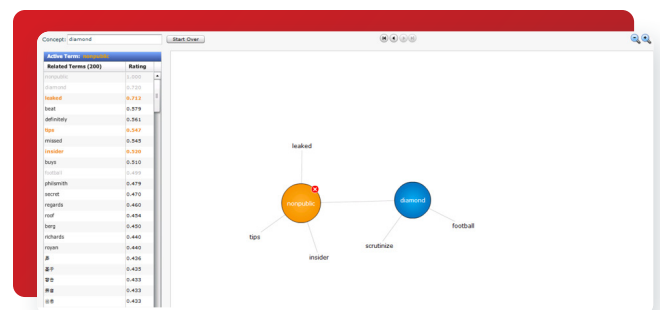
Concept: diamond

Start Over

Active Term: nonpublic

| Related Terms (200) | Rating |
|---|---|
| nonpublic | 1.000 |
| diamond | 0.720 |
| leaked | 0.713 |
| beat | 0.579 |
| definitely | 0.561 |
| tips | 0.547 |
| missed | 0.545 |
| insider | 0.530 |
| buys | 0.510 |
| football | 0.499 |
| philsmith | 0.479 |
| secret | 0.470 |
| regants | 0.460 |
| roof | 0.454 |
| berg | 0.450 |
| richards | 0.440 |
| royen | 0.440 |
| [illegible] | 0.436 |
| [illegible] | 0.435 |
| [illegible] | 0.433 |
| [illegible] | 0.433 |
| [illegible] | 0.433 |

leaked

nonpublic

diamond

tips

insider

scrutinize

football